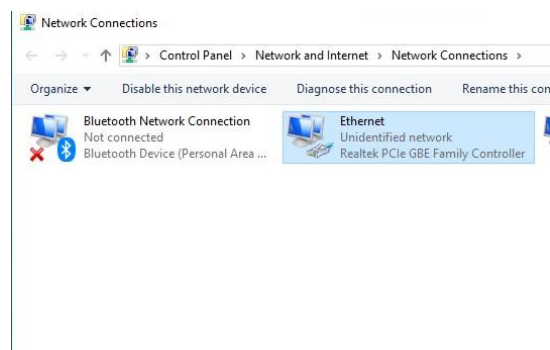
Network Connections

← → ↑ > Control Panel > Network and Internet > Network Connections >

Organize ▾ Disable this network device Diagnose this connection Rename this con

Bluetooth Network Connection
Not connected
Bluetooth Device (Personal Area ...

Ethernet
Unidentified network
Realtek PCIe GBE Family Controller